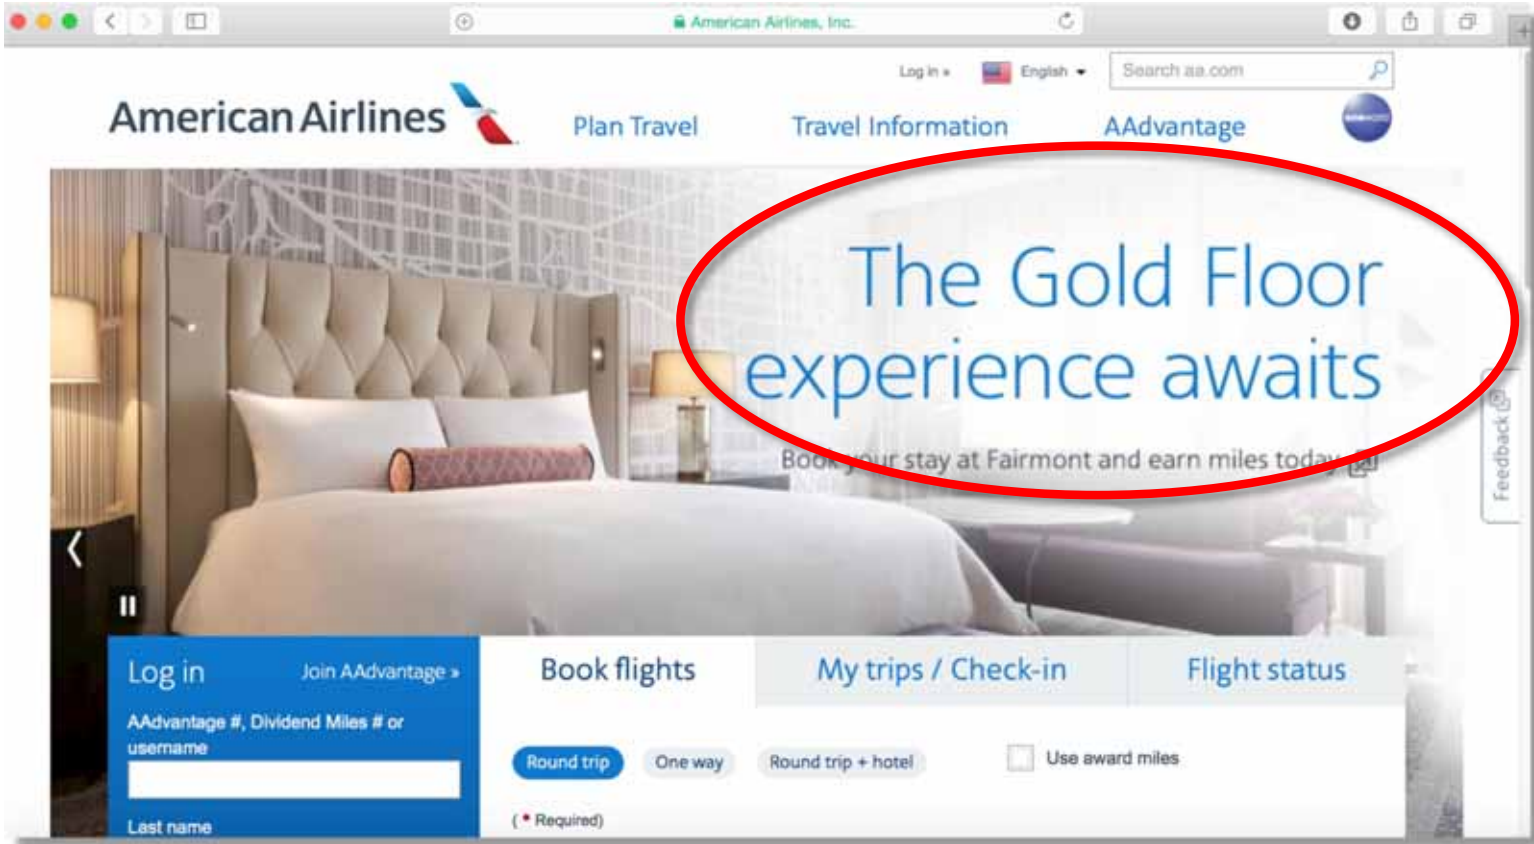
American Airlines, Inc.

Log in »
English
Search aa.com

American Airlines
Plan Travel
Travel Information
AAdvantage

The Gold Floor experience awaits
Book your stay at Fairmont and earn miles today

Feedback

Log in
Join AAdvantage »
AAdvantage #, Dividend Miles # or username
Last name

Book flights
My trips / Check-in
Flight status

Round trip
One way
Round trip + hotel
Use award miles
( • Required)